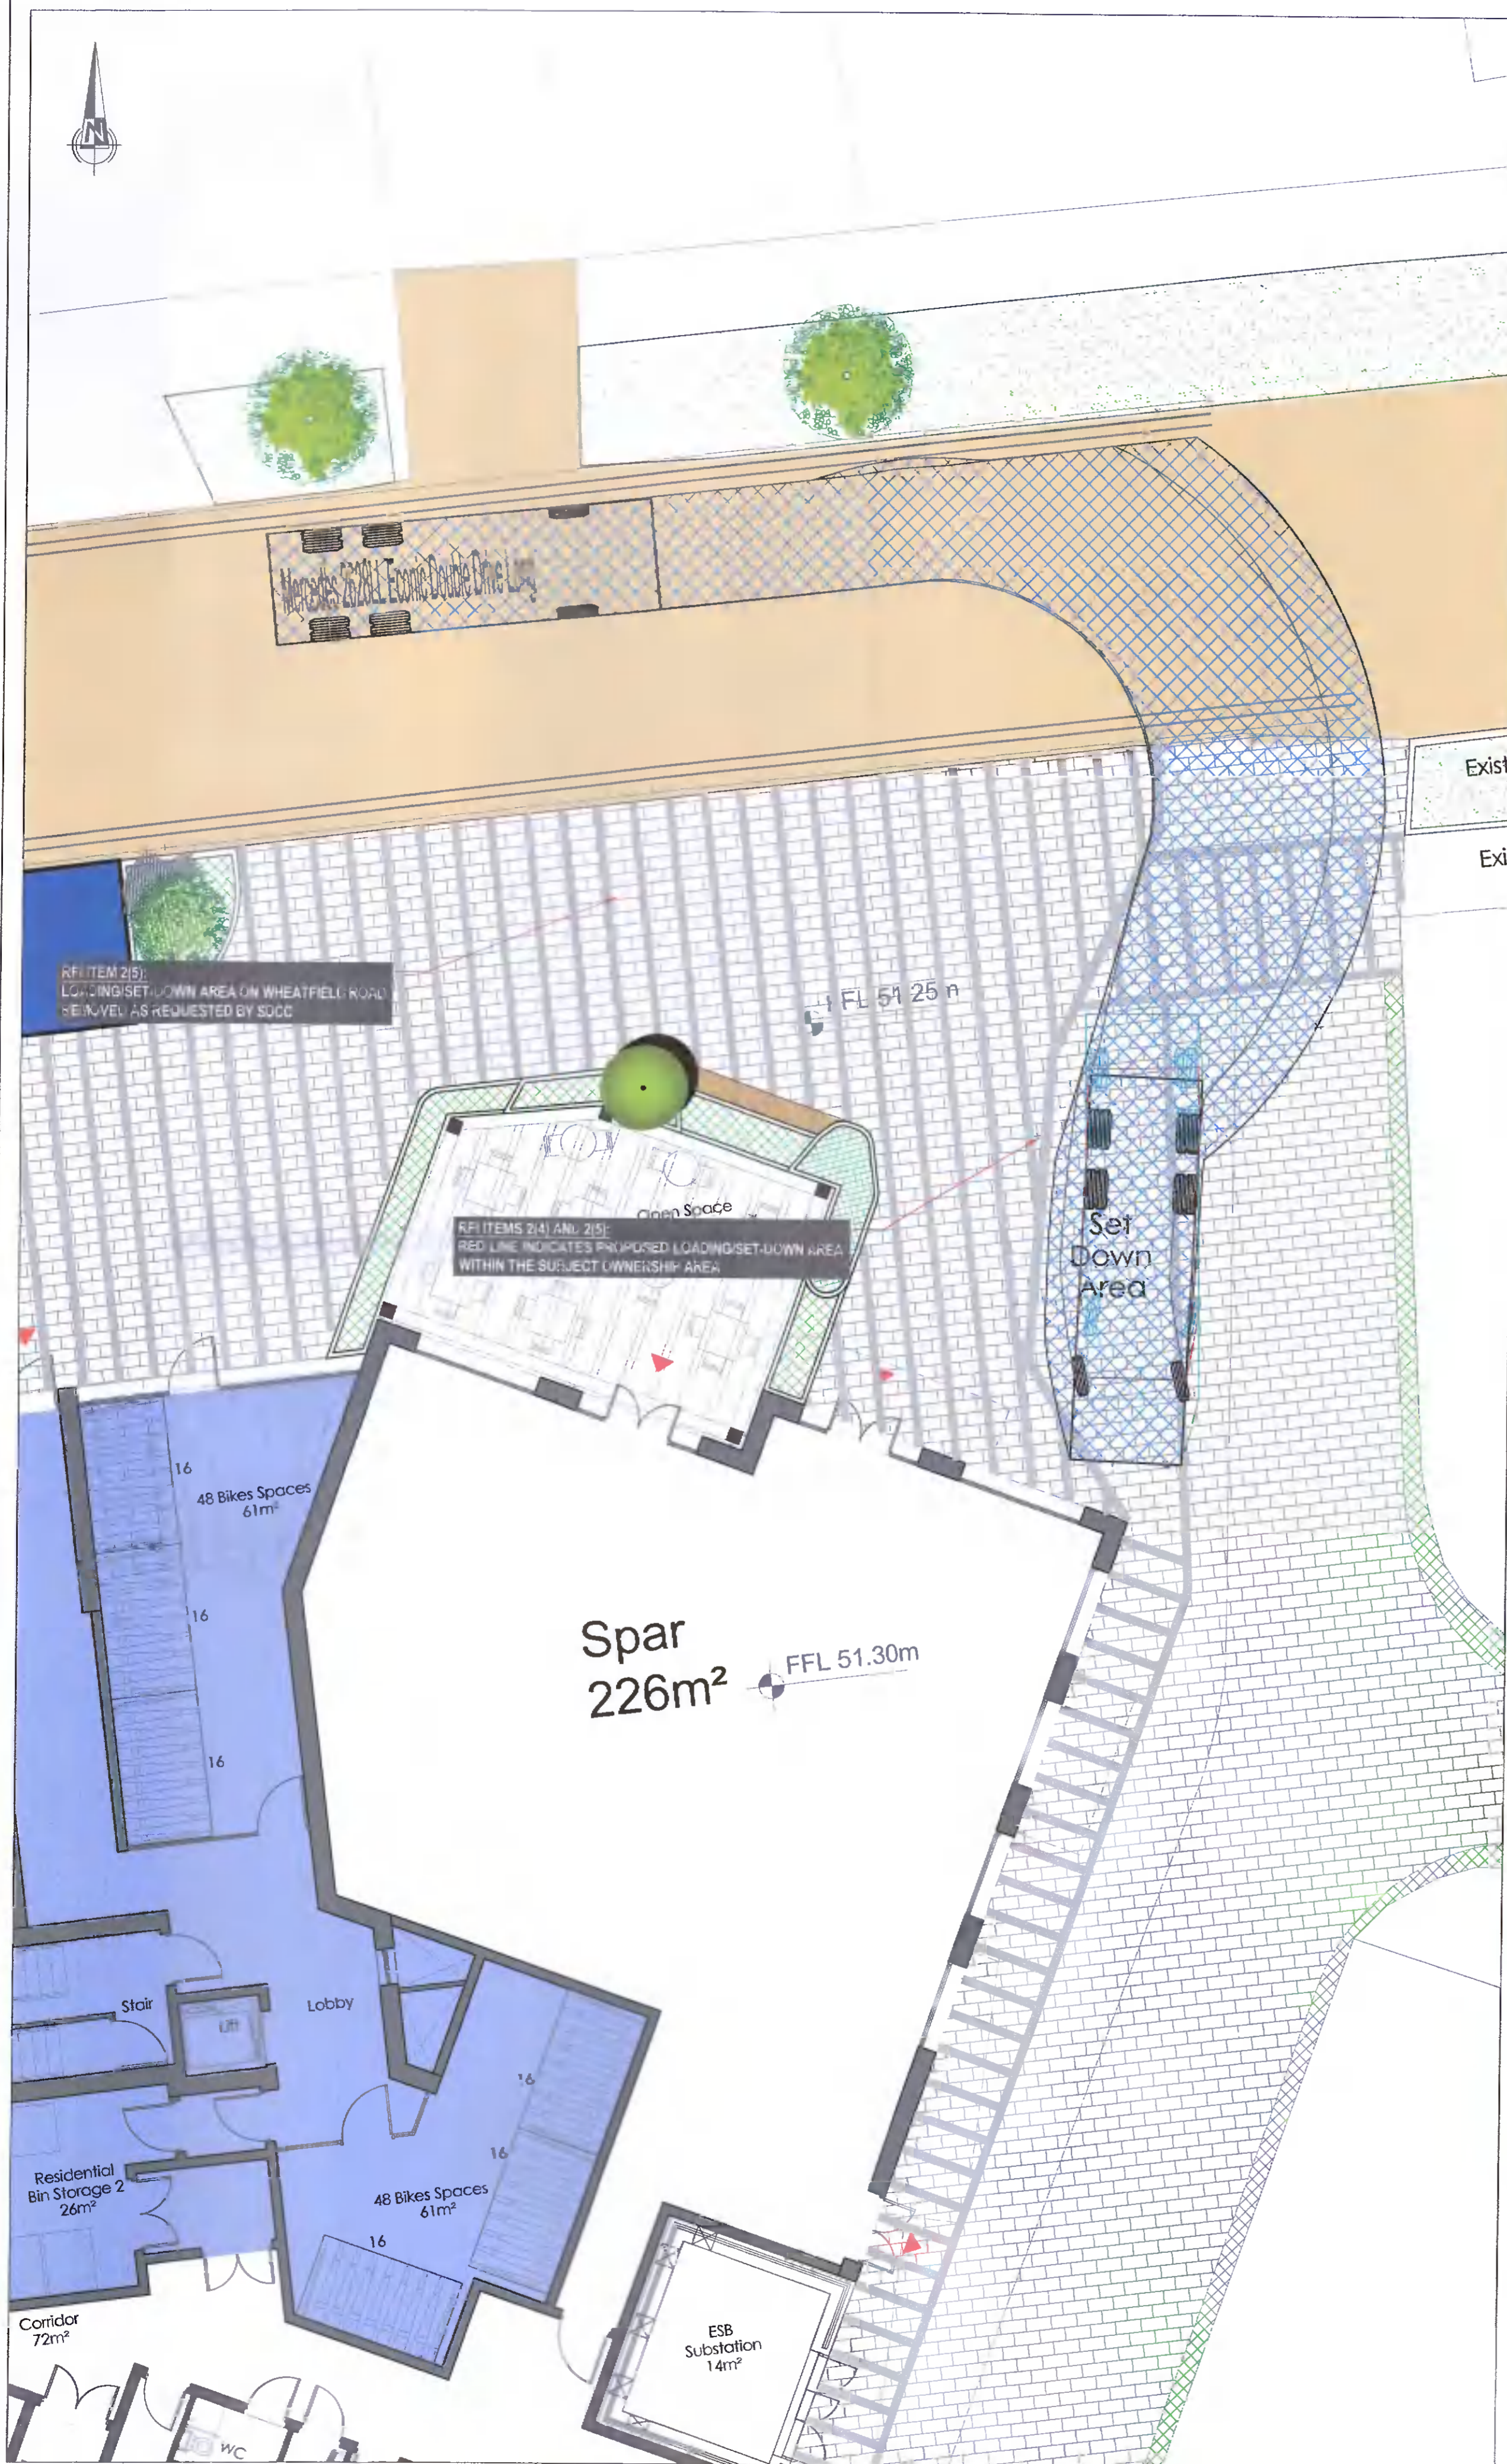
N

Mercedes 2628LL Econic Double Drive LPG

Exist

Exi

RFI ITEM 2(5):
LOADING/SET-DOWN AREA ON WHEATFIELD ROAD REMOVED AS REQUESTED BY SDCC

FFL 51.25m

Open Space

RFI ITEMS 2(4) AND 2(5):
RED LINE INDICATES PROPOSED LOADING/SET-DOWN AREA WITHIN THE SUBJECT OWNERSHIP AREA

Set Down Area

16
48 Bikes Spaces
61m²
16
16

Spar
226m²

FFL 51.30m

Stair
Lift
Lobby

16
16
Residential Bin Storage 2
26m²
48 Bikes Spaces
61m²
16

Corridor
72m²

WC

ESB Substation
14m²